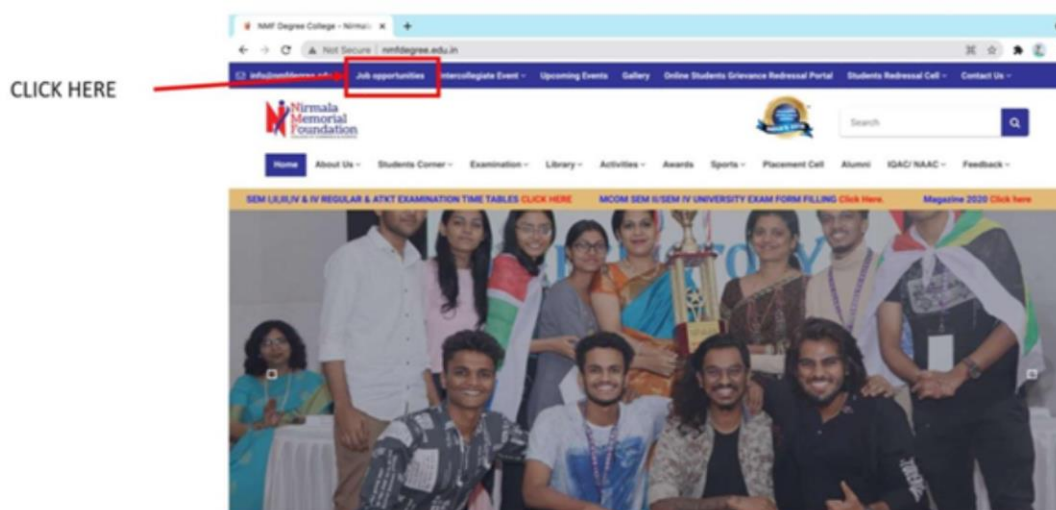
CLICK HERE

NMF Degree College - Nirmala ×

Not Secure | nmfdegree.edu.in

info@nmfdegree.edu.in Job opportunities Intercollegiate Event Upcoming Events Gallery Online Students Grievance Redressal Portal Students Redressal Cell Contact Us

Nirmala Memorial Foundation

Search

Home About Us Students Corner Examination Library Activities Awards Sports Placement Cell Alumni IQAC/ NAAC Feedback

SEM I,II,III,IV & IV REGULAR & ATKT EXAMINATION TIME TABLES CLICK HERE MCOM SEM II/SEM IV UNIVERSITY EXAM FORM FILLING Click Here. Magazine 2020 Click here